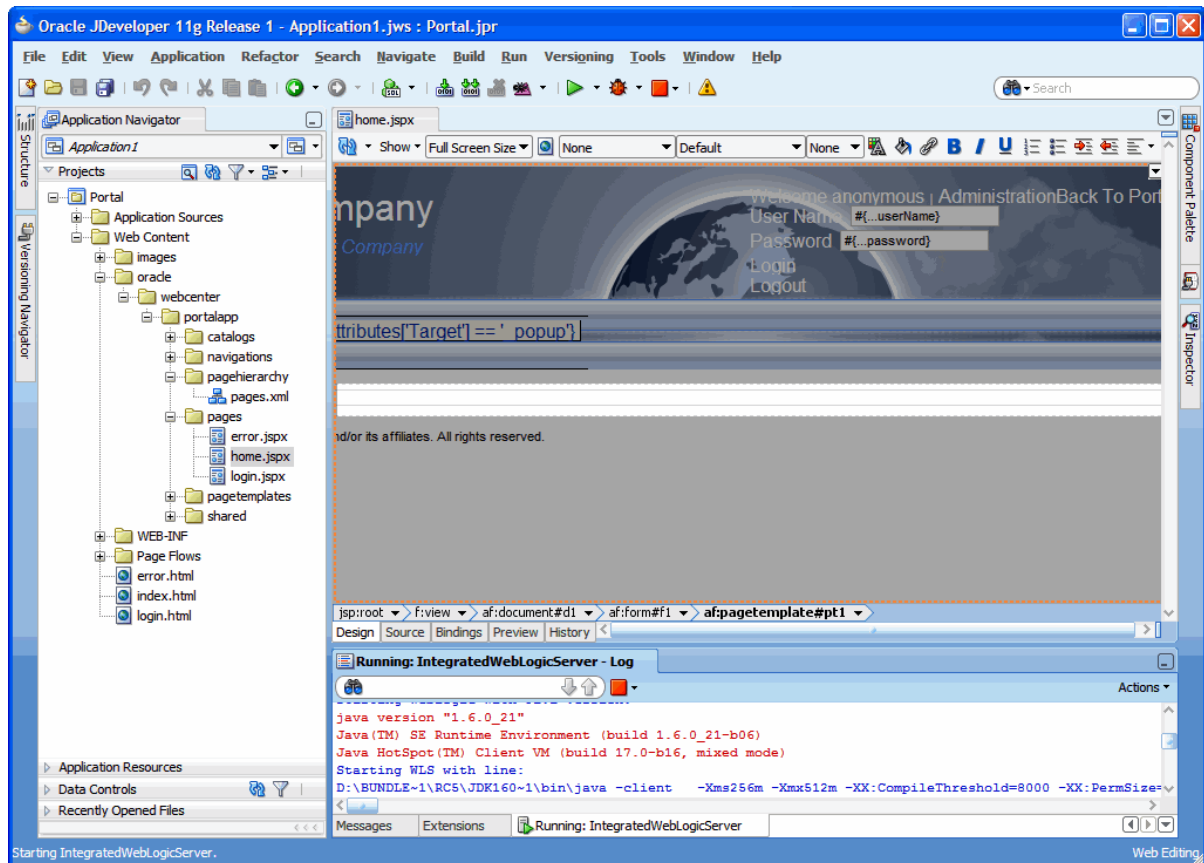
Oracle JDeveloper 11g Release 1 - Application1.jws : Portal.jpr

File Edit View Application Refactor Search Navigate Build Run Versioning Tools Window Help

Search

Structure

Versioning Navigator

Application Navigator

Application1

Projects

Portal
Application Sources
Web Content
images
oracle
webcenter
portalapp
catalogs
navigations
pagehierarchy
pages.xml
pages
error.jspx
home.jspx
login.jspx
pagetemplates
shared
WEB-INF
Page Flows
error.html
index.html
login.html

Application Resources
Data Controls
Recently Opened Files

home.jspx

Show Full Screen Size None Default None

npany
Company
Welcome anonymous | AdministrationBack To Port
User Name #{...userName}
Password #{...password}
Login
Logout
ttributes['Target'] == ' popup'}
nd/or its affiliates. All rights reserved.

jsp:root f:view af:document#d1 af:form#f1 af:pagetemplate#pt1

Design Source Bindings Preview History

Component Palette

Inspector

Running: IntegratedWebLogicServer - Log

Actions

java version "1.6.0_21"
Java(TM) SE Runtime Environment (build 1.6.0_21-b06)
Java HotSpot(TM) Client VM (build 17.0-b16, mixed mode)
Starting WLS with line:
D:\BUNDLE~1\RC5\JDK160~1\bin\java -client -Xms256m -Xmx512m -XX:CompileThreshold=8000 -XX:PermSize=

Messages Extensions Running: IntegratedWebLogicServer

Starting IntegratedWebLogicServer.

Web Editing